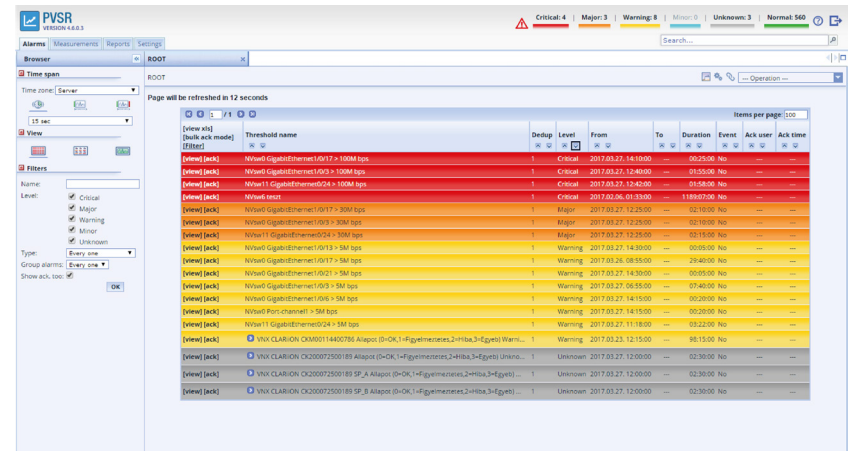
PVSR
VERSION 4.6.0.3

Critical: 4 | Major: 3 | Warning: 8 | Minor: 0 | Unknown: 3 | Normal: 560

Alarms | Measurements | Reports | Settings

Search...

Browser

Time span

Time zone: Server

15 sec

View

Filters

Name:
Level: Critical
Major
Warning
Minor
Unknown

Type: Every one
Group alarms: Every one
Show ack. too:

OK

ROOT

ROOT

--- Operation ---

Page will be refreshed in 12 seconds

1 /1

Items per page: 100

| [view xls] [bulk ack mode] [Filter] | Threshold name | Dedup | Level | From | To | Duration | Event | Ack user | Ack time |
|---|---|---|---|---|---|---|---|---|---|
| [view] [ack] | NVsw0 GigabitEthernet1/0/17 > 100M bps | 1 | Critical | 2017.03.27. 14:10:00 | — | 00:25:00 | No | — | — |
| [view] [ack] | NVsw0 GigabitEthernet1/0/3 > 100M bps | 1 | Critical | 2017.03.27. 12:40:00 | — | 01:55:00 | No | — | — |
| [view] [ack] | NVsw11 GigabitEthernet0/24 > 100M bps | 1 | Critical | 2017.03.27. 12:42:00 | — | 01:58:00 | No | — | — |
| [view] [ack] | NVsw6 teszt | 1 | Critical | 2017.02.06. 01:33:00 | — | 1189:07:00 | No | — | — |
| [view] [ack] | NVsw0 GigabitEthernet1/0/17 > 30M bps | 1 | Major | 2017.03.27. 12:25:00 | — | 02:10:00 | No | — | — |
| [view] [ack] | NVsw0 GigabitEthernet1/0/3 > 30M bps | 1 | Major | 2017.03.27. 12:25:00 | — | 02:10:00 | No | — | — |
| [view] [ack] | NVsw11 GigabitEthernet0/24 > 30M bps | 1 | Major | 2017.03.27. 12:25:00 | — | 02:15:00 | No | — | — |
| [view] [ack] | NVsw0 GigabitEthernet1/0/13 > 5M bps | 1 | Warning | 2017.03.27. 14:30:00 | — | 00:05:00 | No | — | — |
| [view] [ack] | NVsw0 GigabitEthernet1/0/17 > 5M bps | 1 | Warning | 2017.03.26. 08:55:00 | — | 29:40:00 | No | — | — |
| [view] [ack] | NVsw0 GigabitEthernet1/0/21 > 5M bps | 1 | Warning | 2017.03.27. 14:30:00 | — | 00:05:00 | No | — | — |
| [view] [ack] | NVsw0 GigabitEthernet1/0/3 > 5M bps | 1 | Warning | 2017.03.27. 06:55:00 | — | 07:40:00 | No | — | — |
| [view] [ack] | NVsw0 GigabitEthernet1/0/6 > 5M bps | 1 | Warning | 2017.03.27. 14:15:00 | — | 00:20:00 | No | — | — |
| [view] [ack] | NVsw0 Port-channel1 > 5M bps | 1 | Warning | 2017.03.27. 14:15:00 | — | 00:20:00 | No | — | — |
| [view] [ack] | NVsw11 GigabitEthernet0/24 > 5M bps | 1 | Warning | 2017.03.27. 11:18:00 | — | 03:22:00 | No | — | — |
| [view] [ack] | VNX CLARiiON CKM00114400786 Allapot (0=OK,1=Figyelmeztetes,2=Hiba,3=Egyeb) Warni... | 1 | Warning | 2017.03.23. 12:15:00 | — | 98:15:00 | No | — | — |
| [view] [ack] | VNX CLARiiON CK200072500189 Allapot (0=OK,1=Figyelmeztetes,2=Hiba,3=Egyeb) Unkno... | 1 | Unknown | 2017.03.27. 12:00:00 | — | 02:30:00 | No | — | — |
| [view] [ack] | VNX CLARiiON CK200072500189 SP_A Allapot (0=OK,1=Figyelmeztetes,2=Hiba,3=Egyeb) ... | 1 | Unknown | 2017.03.27. 12:00:00 | — | 02:30:00 | No | — | — |
| [view] [ack] | VNX CLARiiON CK200072500189 SP_B Allapot (0=OK,1=Figyelmeztetes,2=Hiba,3=Egyeb) ... | 1 | Unknown | 2017.03.27. 12:00:00 | — | 02:30:00 | No | — | — |